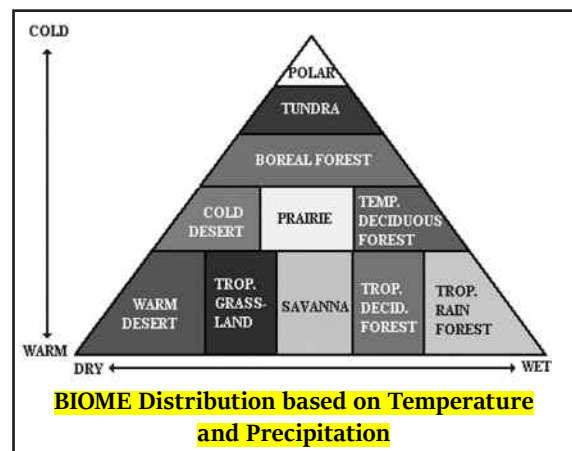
COLD

POLAR

TUNDRA

BOREAL FOREST

COLD DESERT

PRAIRIE

TEMP. DECIDUOUS FOREST

WARM DESERT

TROP. GRASSLAND

SAVANNA

TROP. DECID. FOREST

TROP. RAIN FOREST

WARM

DRY

WET

BIOME Distribution based on Temperature and Precipitation